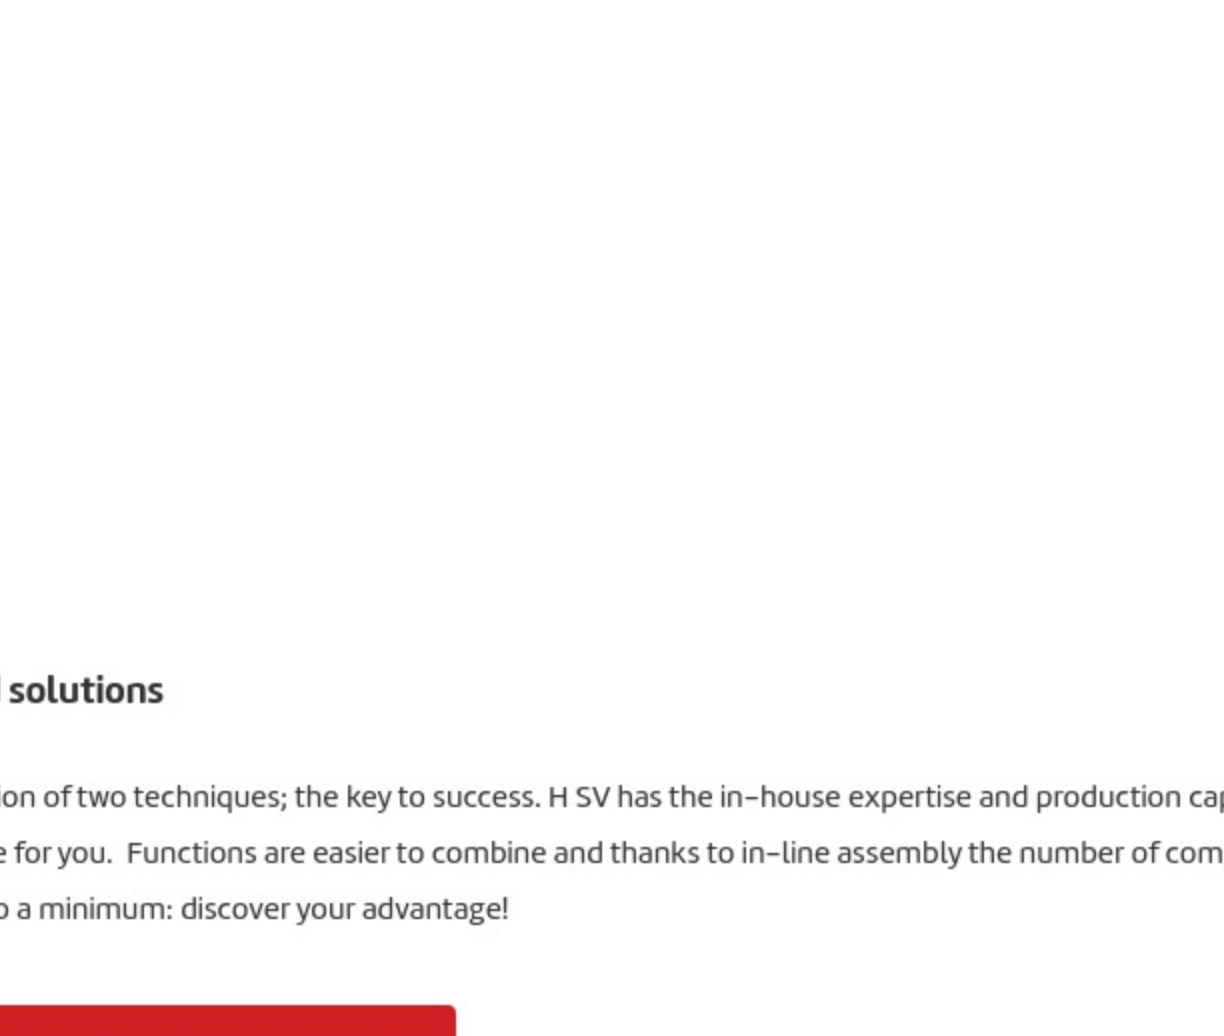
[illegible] solutions

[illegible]ion of two techniques; the key to success. H SV has the in-house expertise and production cap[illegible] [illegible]e for you. Functions are easier to combine and thanks to in-line assembly the number of com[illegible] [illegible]o a minimum: discover your advantage!